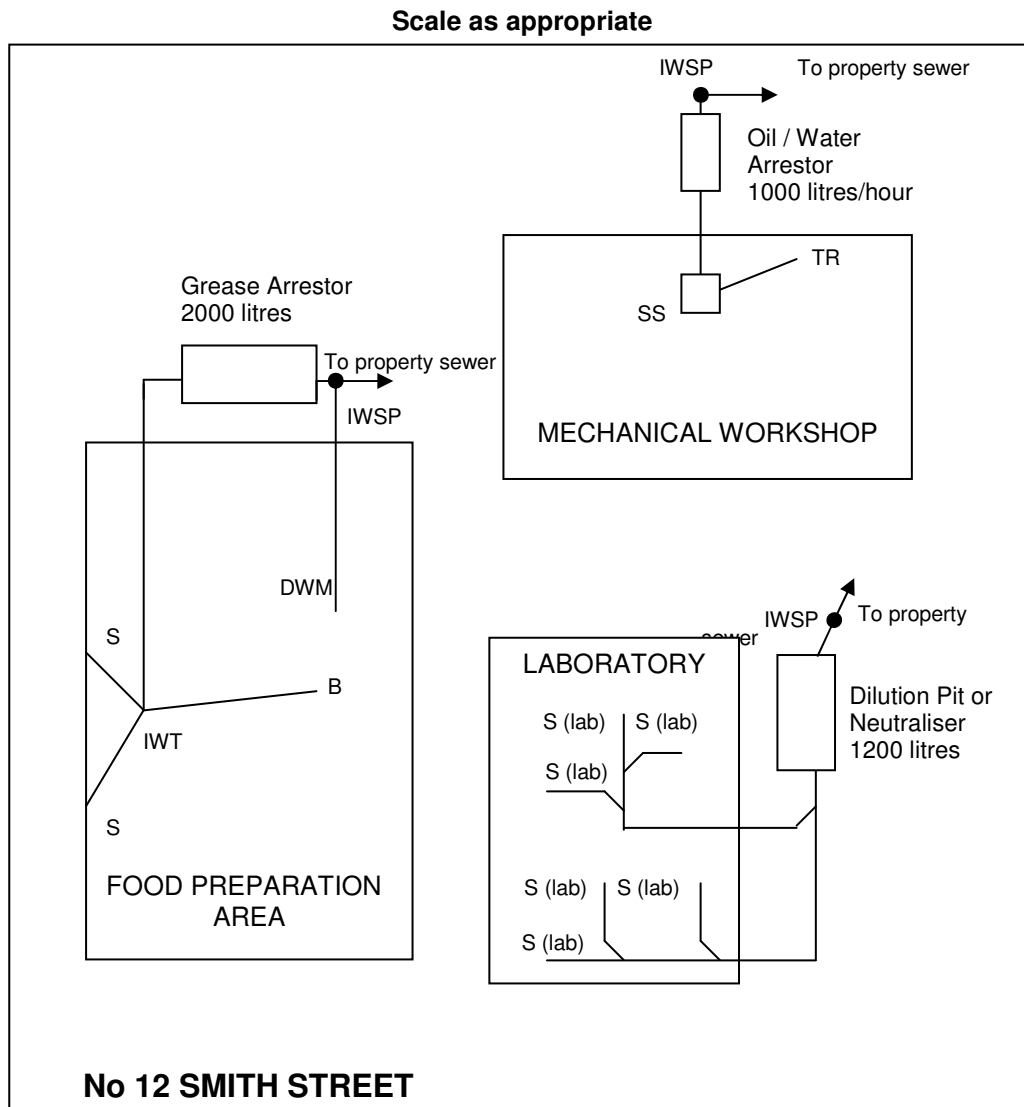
Scale as appropriate

IWSP

To property sewer

Oil / Water Arrestor 1000 litres/hour

TR

SS

MECHANICAL WORKSHOP

Grease Arrestor 2000 litres

To property sewer

IWSP

DWM

S

B

IWT

S

FOOD PREPARATION AREA

IWSP

To property sewer

LABORATORY

S (lab)

S (lab)

S (lab)

Dilution Pit or Neutraliser 1200 litres

S (lab)

S (lab)

S (lab)

No 12 SMITH STREET